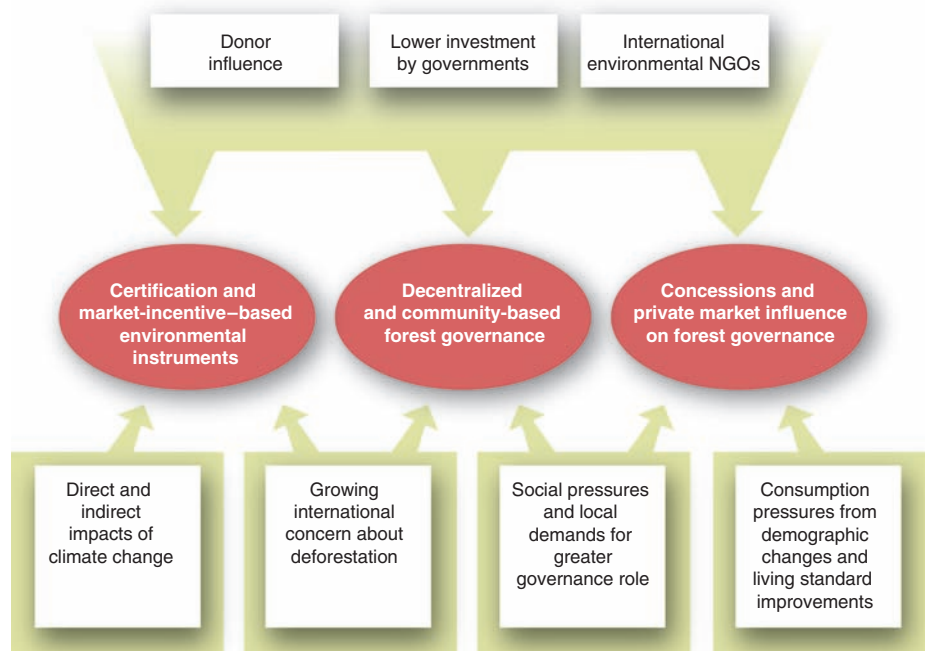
Donor influence

Lower investment by governments

International environmental NGOs

Certification and market-incentive–based environmental instruments

Decentralized and community-based forest governance

Concessions and private market influence on forest governance

Direct and indirect impacts of climate change

Growing international concern about deforestation

Social pressures and local demands for greater governance role

Consumption pressures from demographic changes and living standard improvements